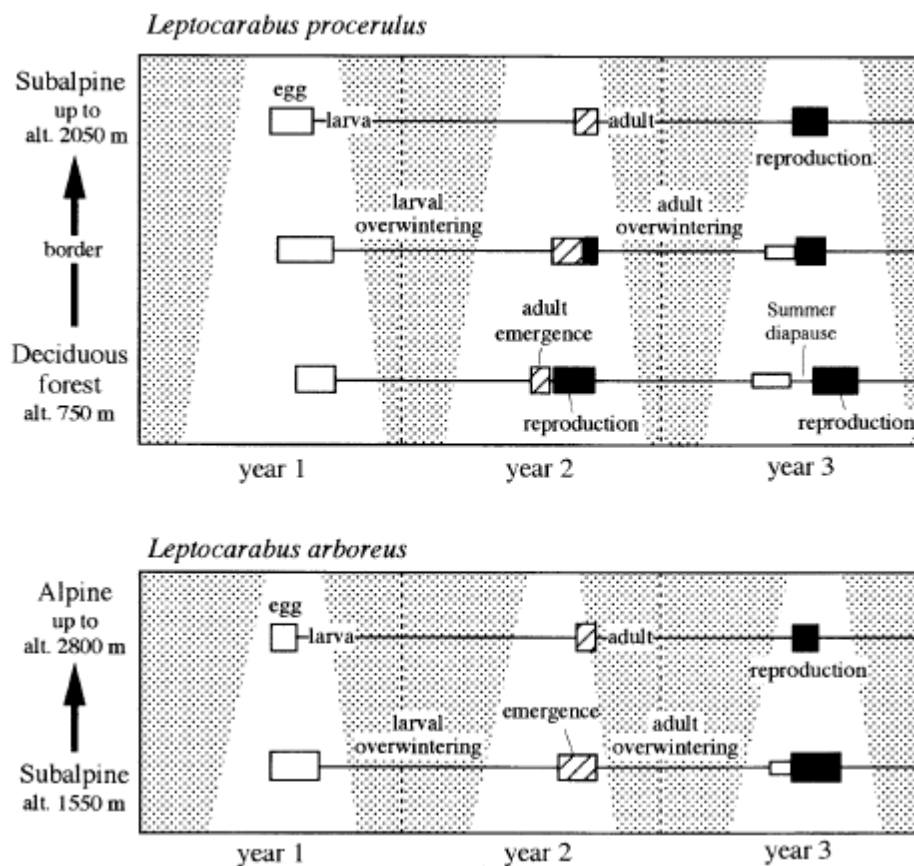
Leptocarabus procerulus

Subalpine
up to
alt. 2050 m

border

Deciduous
forest
alt. 750 m

egg
larva
adult
reproduction
larval overwintering
adult overwintering
adult emergence
Summer diapause
reproduction
reproduction

year 1
year 2
year 3

Leptocarabus arboreus

Alpine
up to
alt. 2800 m

Subalpine
alt. 1550 m

egg
larva
adult
reproduction
larval overwintering
emergence
adult overwintering

year 1
year 2
year 3